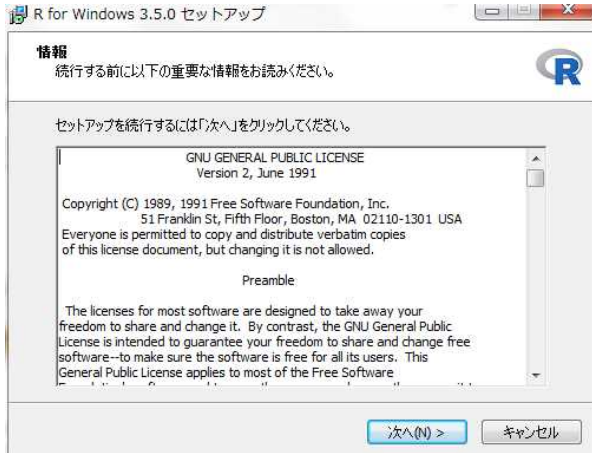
R for Windows 3.5.0 セットアップ

情報
続行する前に以下の重要な情報をお読みください。

R

セットアップを続行するには「次へ」をクリックしてください。

GNU GENERAL PUBLIC LICENSE
Version 2, June 1991

Copyright (C) 1989, 1991 Free Software Foundation, Inc.
51 Franklin St, Fifth Floor, Boston, MA 02110-1301 USA
Everyone is permitted to copy and distribute verbatim copies
of this license document, but changing it is not allowed.

Preamble

The licenses for most software are designed to take away your freedom to share and change it. By contrast, the GNU General Public License is intended to guarantee your freedom to share and change free software--to make sure the software is free for all its users. This General Public License applies to most of the Free Software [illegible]

次へ(N) >
キャンセル